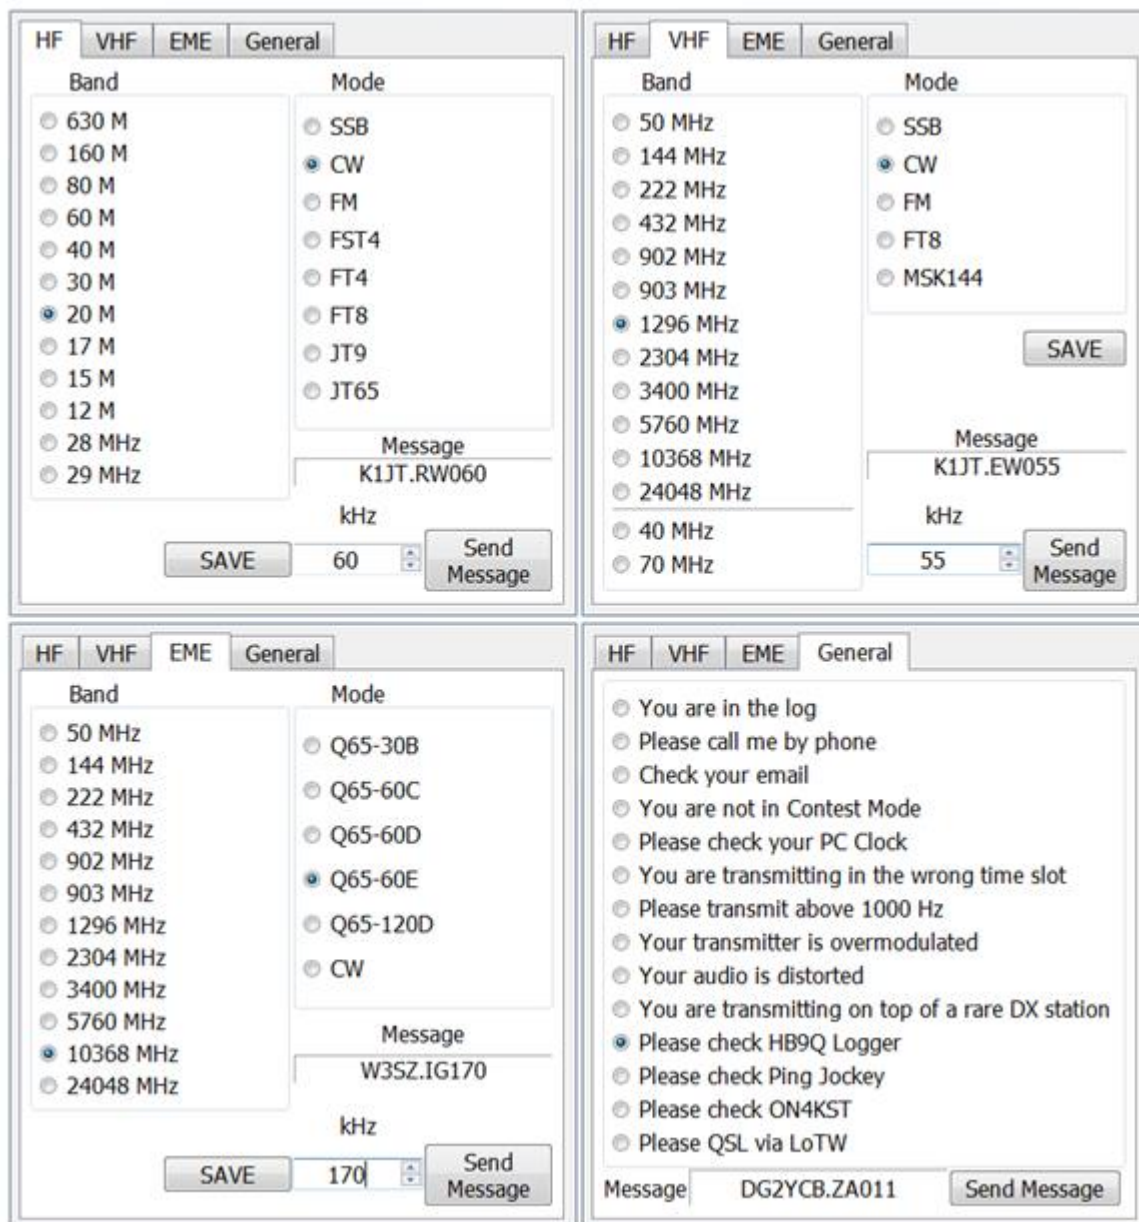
HF VHF EME General

Band
630 M
160 M
80 M
60 M
40 M
30 M
20 M
17 M
15 M
12 M
28 MHz
29 MHz

Mode
SSB
CW
FM
FST4
FT4
FT8
JT9
JT65

Message
K1JT.RW060

kHz
SAVE 60 Send Message

HF VHF EME General

Band
50 MHz
144 MHz
222 MHz
432 MHz
902 MHz
903 MHz
1296 MHz
2304 MHz
3400 MHz
5760 MHz
10368 MHz
24048 MHz
40 MHz
70 MHz

Mode
SSB
CW
FM
FT8
MSK144

SAVE

Message
K1JT.EW055

kHz
55 Send Message

HF VHF EME General

Band
50 MHz
144 MHz
222 MHz
432 MHz
902 MHz
903 MHz
1296 MHz
2304 MHz
3400 MHz
5760 MHz
10368 MHz
24048 MHz

Mode
Q65-30B
Q65-60C
Q65-60D
Q65-60E
Q65-120D
CW

Message
W3SZ.IG170

kHz
SAVE 170 Send Message

HF VHF EME General

You are in the log
Please call me by phone
Check your email
You are not in Contest Mode
Please check your PC Clock
You are transmitting in the wrong time slot
Please transmit above 1000 Hz
Your transmitter is overmodulated
Your audio is distorted
You are transmitting on top of a rare DX station
Please check HB9Q Logger
Please check Ping Jockey
Please check ON4KST
Please QSL via LoTW

Message DG2YCB.ZA011 Send Message